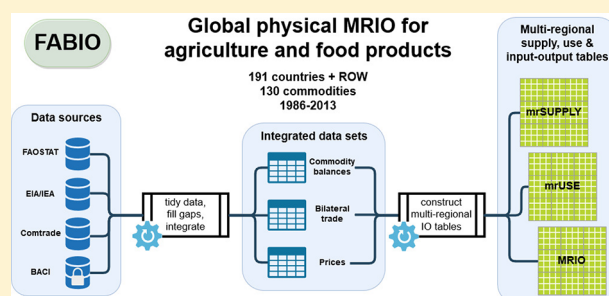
FABIO

Global physical MRIO for agriculture and food products

191 countries + ROW
130 commodities
1986-2013

Multi-regional supply, use & input-output tables

Data sources

FAOSTAT

EIA/IEA

Comtrade

BACI

tidy data, fill gaps, integrate

Integrated data sets

Commodity balances

Bilateral trade

Prices

construct multi-regional IO tables

mrSUPPLY

mrUSE

MRIO